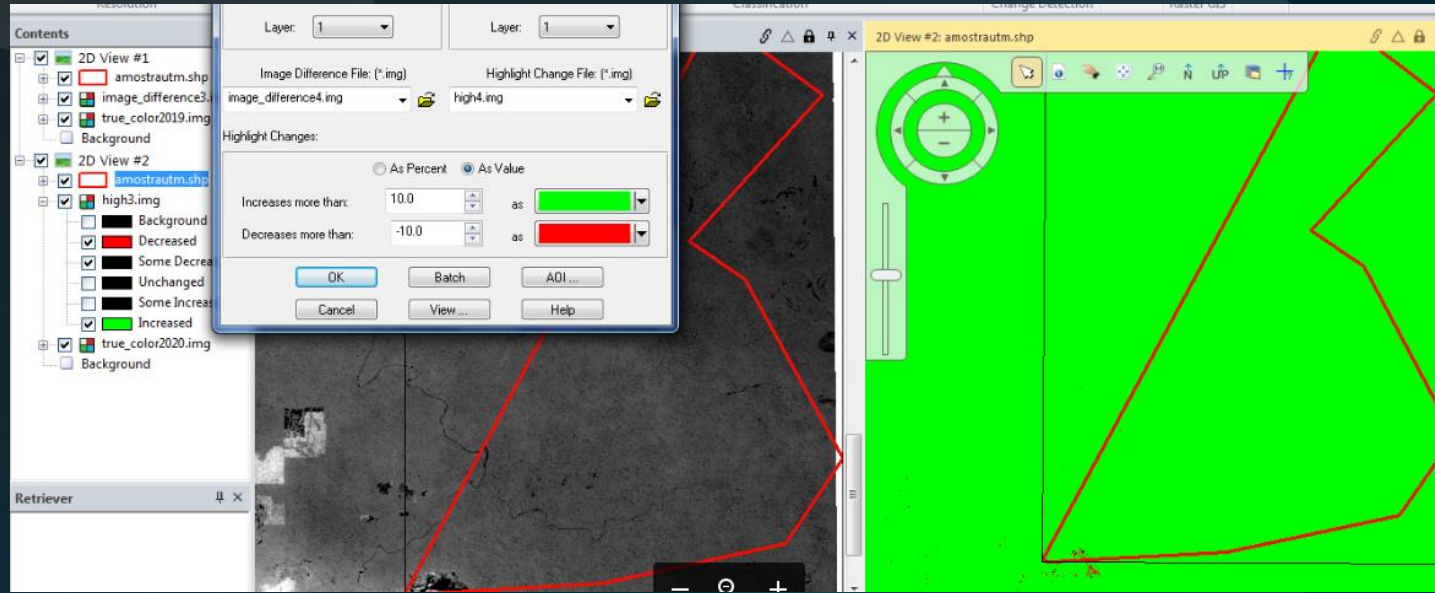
Resolution Classification Change Detection Raster GIS

Contents
2D View #1
amostrautm.shp
image_difference3.i
true_color2019.img
Background
2D View #2
amostrautm.shp
high3.img
Background
Decreased
Some Decrea
Unchanged
Some Increas
Increased
true_color2020.img
Background

Retriever

Layer: 1
Layer: 1
Image Difference File: (*.img)
image_difference4.img
Highlight Change File: (*.img)
high4.img
Highlight Changes:
As Percent
As Value
Increases more than: 10.0 as
Decreases more than: -10.0 as
OK
Batch
AOI ...
Cancel
View ...
Help

2D View #2: amostrautm.shp
N
UP